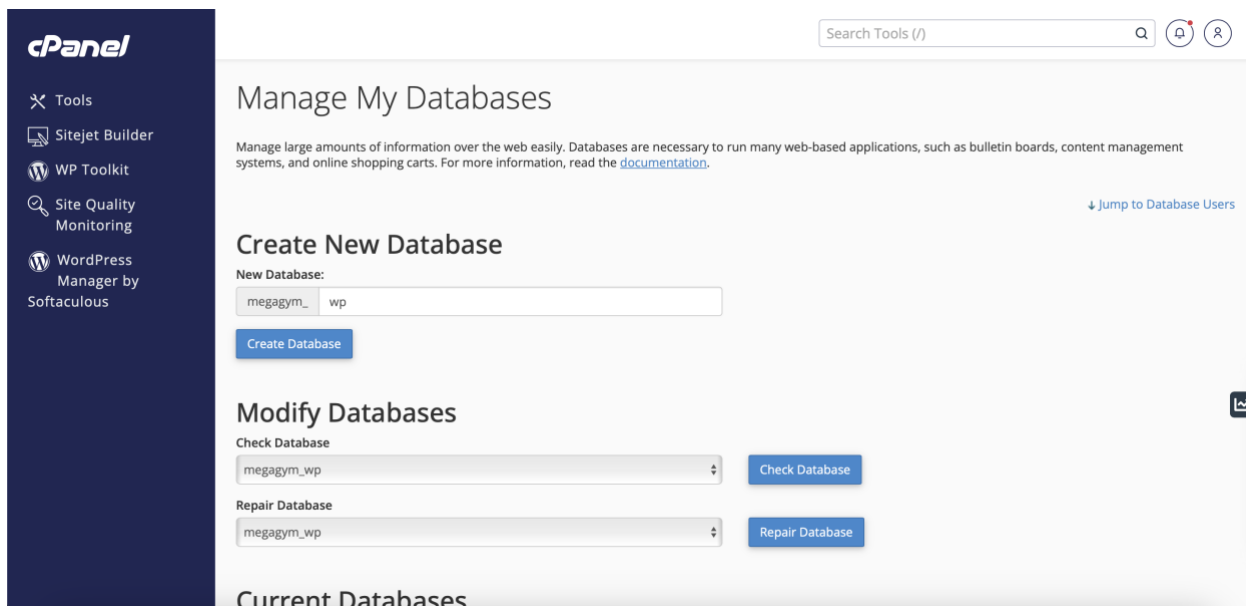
cPanel

Tools

Sitejet Builder

WP Toolkit

Site Quality Monitoring

WordPress Manager by Softaculous

Search Tools (/)

Manage My Databases

Manage large amounts of information over the web easily. Databases are necessary to run many web-based applications, such as bulletin boards, content management systems, and online shopping carts. For more information, read the documentation.

↓ Jump to Database Users

Create New Database

New Database:

megagym_ wp

Create Database

Modify Databases

Check Database

megagym_wp

Check Database

Repair Database

megagym_wp

Repair Database

Current Databases